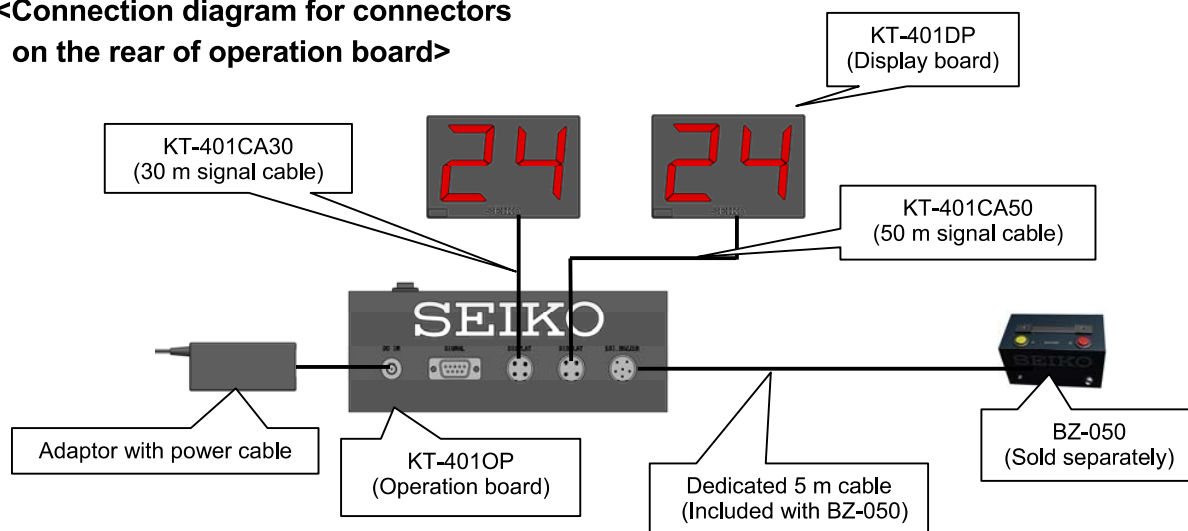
<Connection diagram for connectors on the rear of operation board>

KT-401DP
(Display board)

KT-401CA30
(30 m signal cable)

24

SEIKO

24

SEIKO

KT-401CA50
(50 m signal cable)

SEIKO

DC IN

SIGNAL

DISPLAY

DISPLAY

EXT. BUZZER

SEIKO

Adaptor with power cable

KT-401OP
(Operation board)

Dedicated 5 m cable
(Included with BZ-050)

BZ-050
(Sold separately)